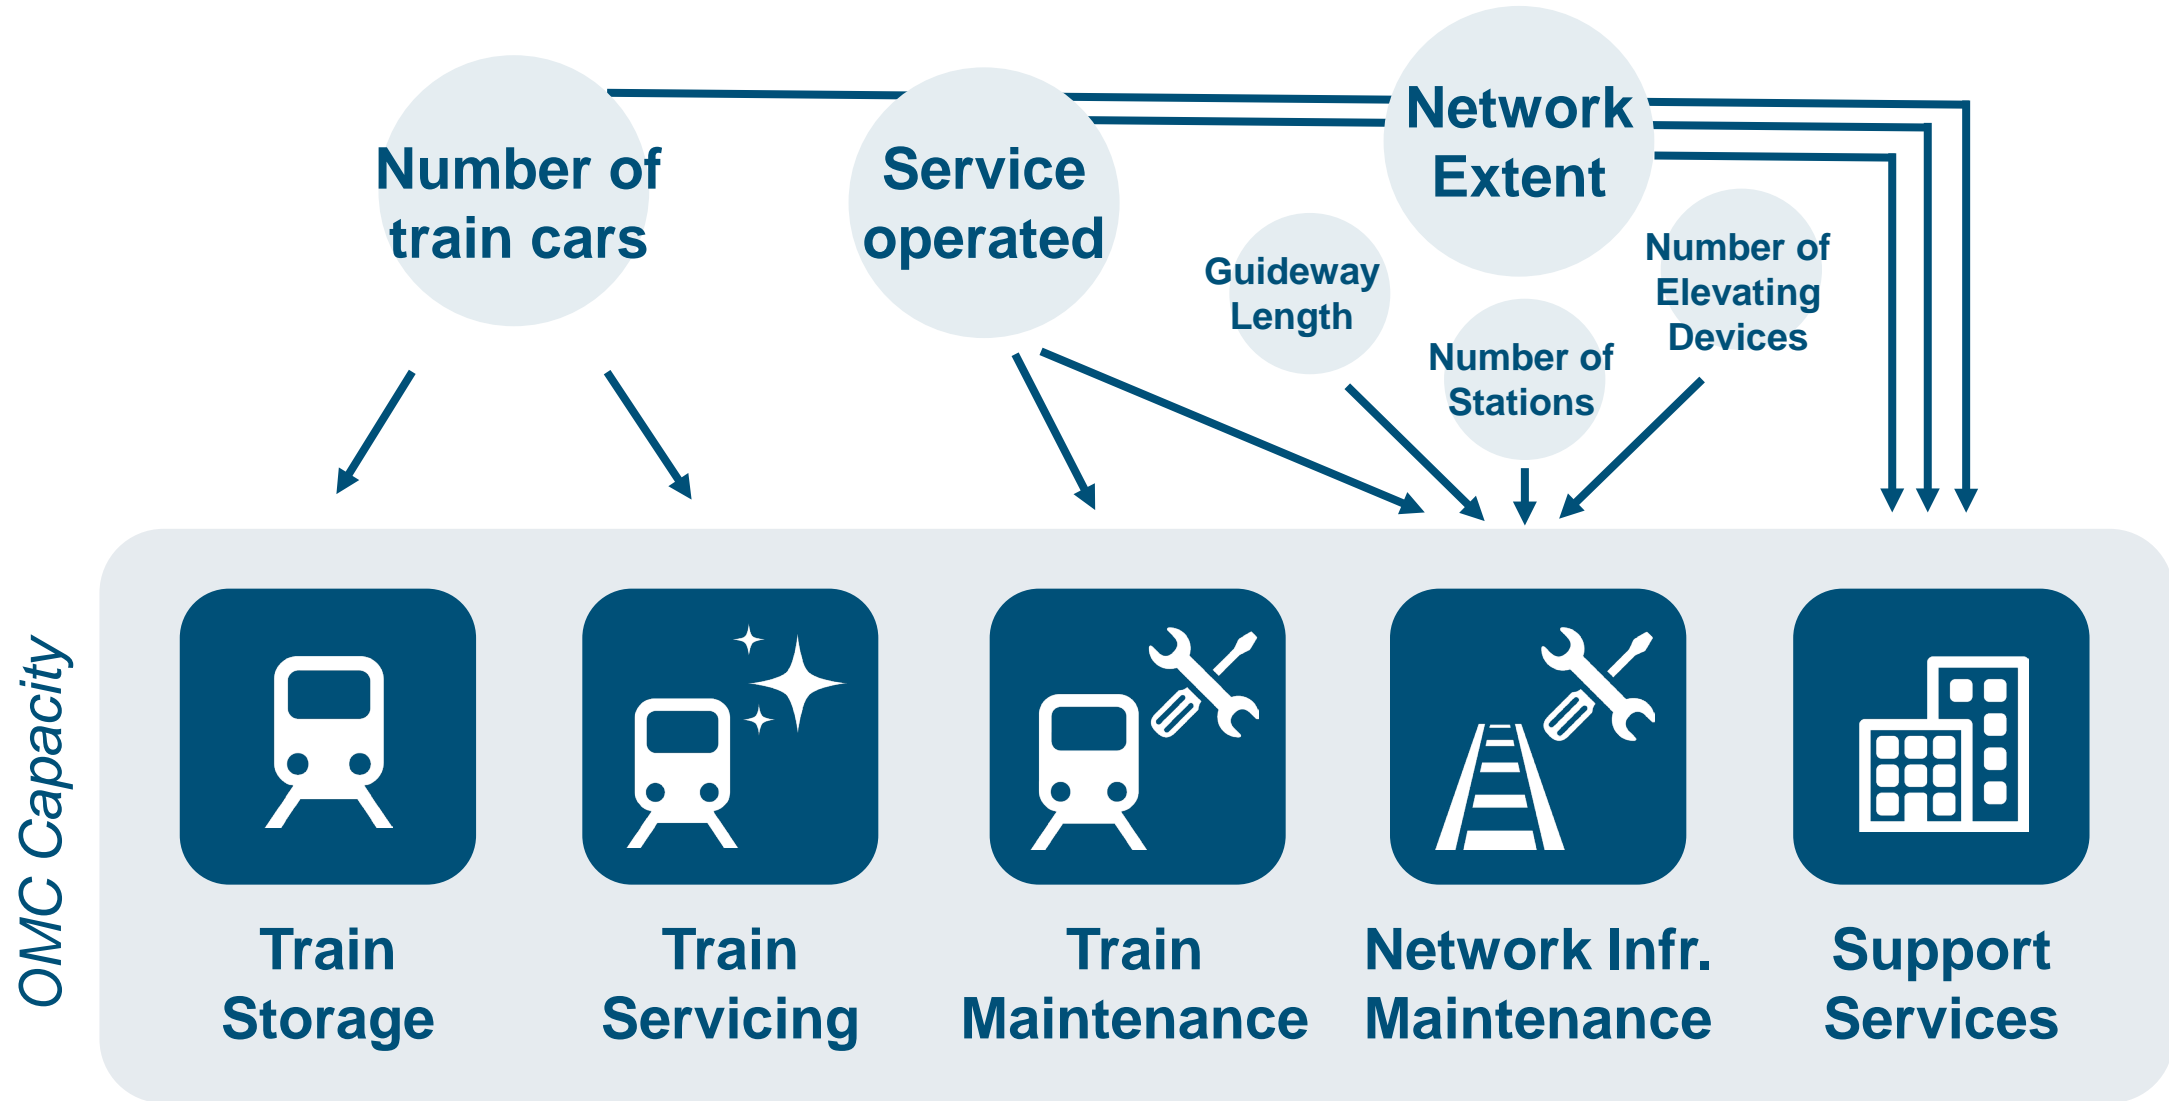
Number of train cars

Service operated

Network Extent

Guideway Length

Number of Stations

Number of Elevating Devices

OMC Capacity

Train Storage

Train Servicing

Train Maintenance

Network Infr. Maintenance

Support Services